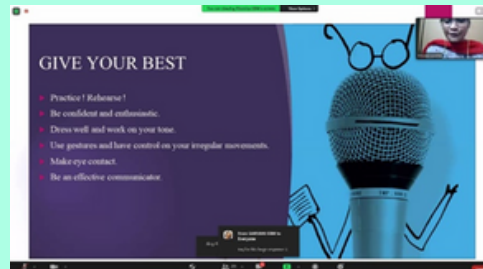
GIVE YOUR BEST

Practice ! Rehearse !

Be confident and enthusiastic.

Dress well and work on your tone.

Use gestures and have control on your irregular movements.

Make eye contact.

Be an effective communicator.

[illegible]

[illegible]